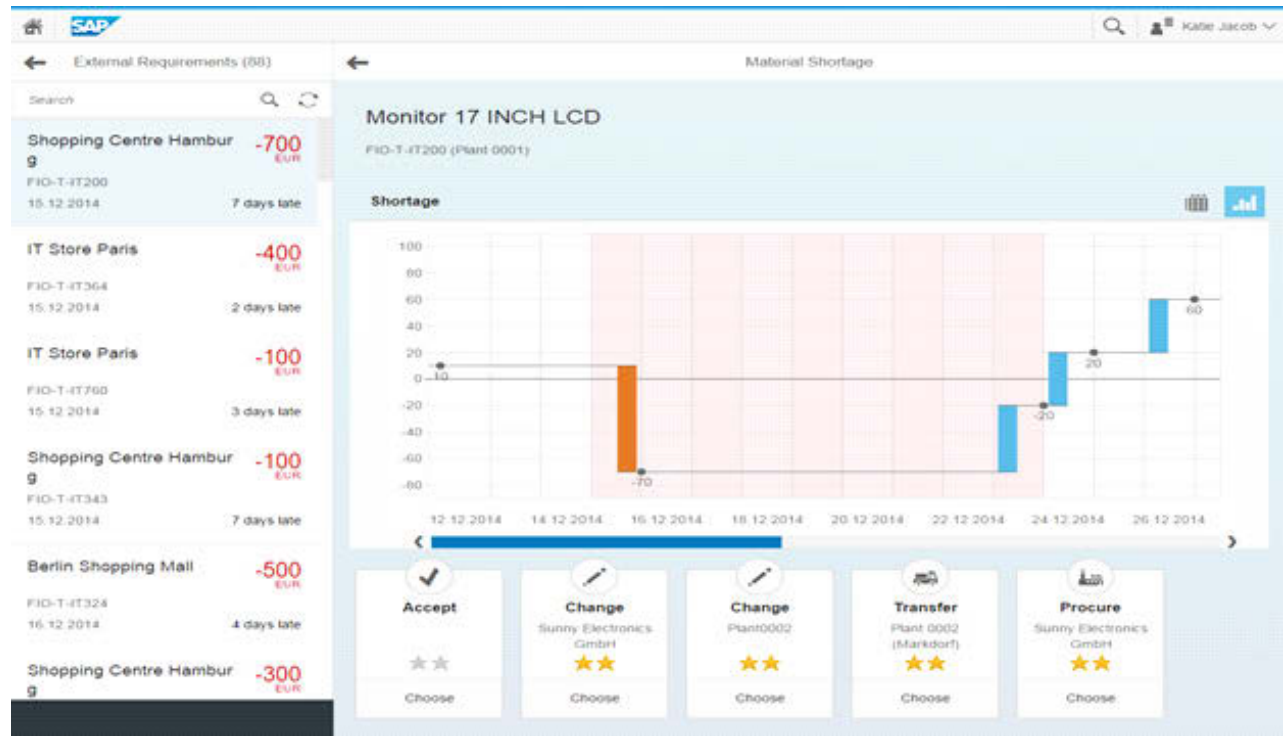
SAP

Katie Jacob

External Requirements (88)

Search

Shopping Centre Hamburg -700 EUR
FIO-T-IT200
15.12.2014 7 days late

IT Store Paris -400 EUR
FIO-T-IT364
15.12.2014 2 days late

IT Store Paris -100 EUR
FIO-T-IT760
15.12.2014 3 days late

Shopping Centre Hamburg -100 EUR
FIO-T-IT343
15.12.2014 7 days late

Berlin Shopping Mall -500 EUR
FIO-T-IT324
16.12.2014 4 days late

Shopping Centre Hamburg -300 EUR

Material Shortage

Monitor 17 INCH LCD

FIO-T-IT200 (Plant 0001)

Shortage

100
80
60
40
20
0
-20
-40
-60
-80

10
-70
-20
20
60

12.12.2014 14.12.2014 16.12.2014 18.12.2014 20.12.2014 22.12.2014 24.12.2014 26.12.2014

Accept

Choose

Change
Sunny Electronics GmbH

Choose

Change
Plant0002

Choose

Transfer
Plant 0002 (Markdorf)

Choose

Procure
Sunny Electronics GmbH

Choose